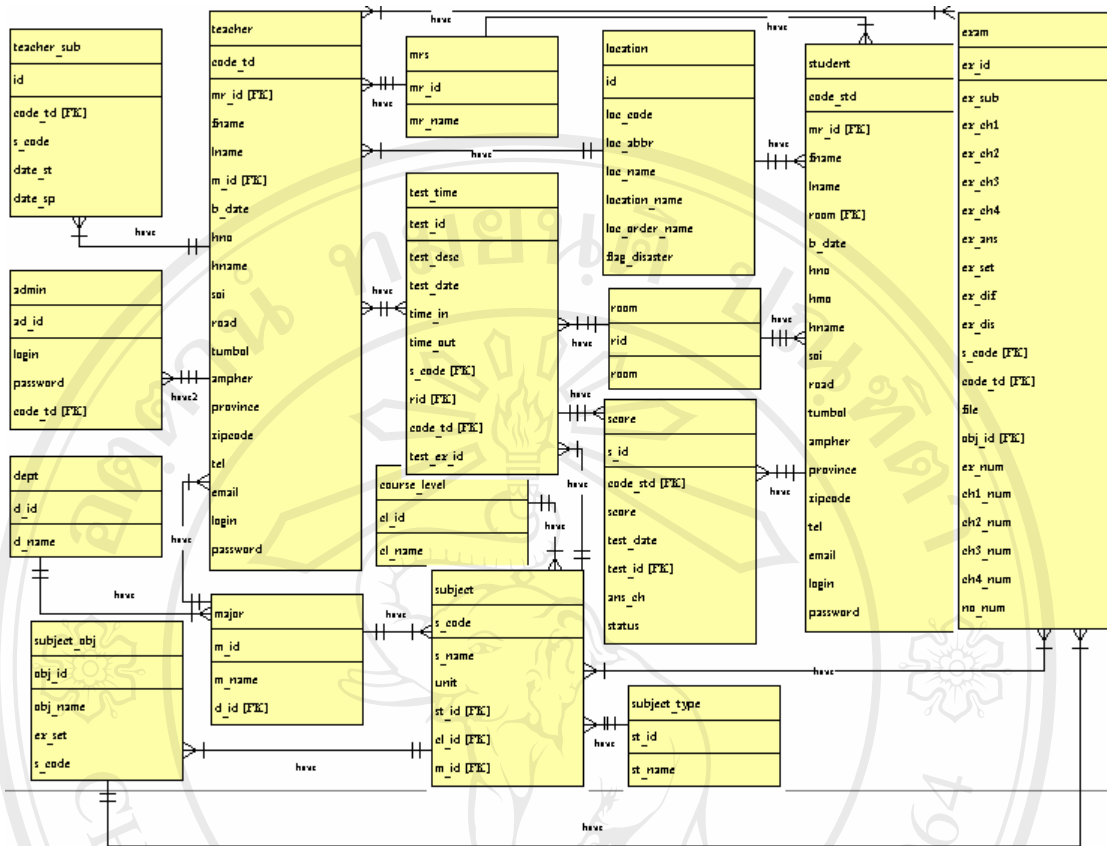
teacher_sub
id
code_td [FK]
s_code
date_st
date_sp

teacher
code_td
mr_id [FK]
fname
lname
m_id [FK]
b_date
hno
hname
soi
road
tumbol
ampher
province
zipcode
tel
email
login
password

mrs
mr_id
mr_name

location
id
loc_code
loc_abbr
loc_name
location_name
loc_order_name
flag_disaster

student
code_std
mr_id [FK]
fname
lname
room [FK]
b_date
hno
hmo
hname
soi
road
tumbol
ampher
province
zipcode
tel
email
login
password

exam
ex_id
ex_sub
ex_ch1
ex_ch2
ex_ch3
ex_ch4
ex_ans
ex_set
ex_dif
ex_dis
s_code [FK]
code_td [FK]
file
obj_id [FK]
ex_num
ch1_num
ch2_num
ch3_num
ch4_num
no_num

admin
ad_id
login
password
code_td [FK]

test_time
test_id
test_desc
test_date
time_in
time_out
s_code [FK]
rid [FK]
code_td [FK]
test_ex_id

room
rid
room

score
s_id
code_std [FK]
score
test_date
test_id [FK]
ans_ch
status

dept
d_id
d_name

course_level
cl_id
cl_name

major
m_id
m_name
d_id [FK]

subject
s_code
s_name
unit
st_id [FK]
cl_id [FK]
m_id [FK]

subject_obj
obj_id
obj_name
ex_set
s_code

subject_type
st_id
st_name

have
have
have
have
have
have
have
have2
have
have
have
have
have
have
have
have
have
have
have
have